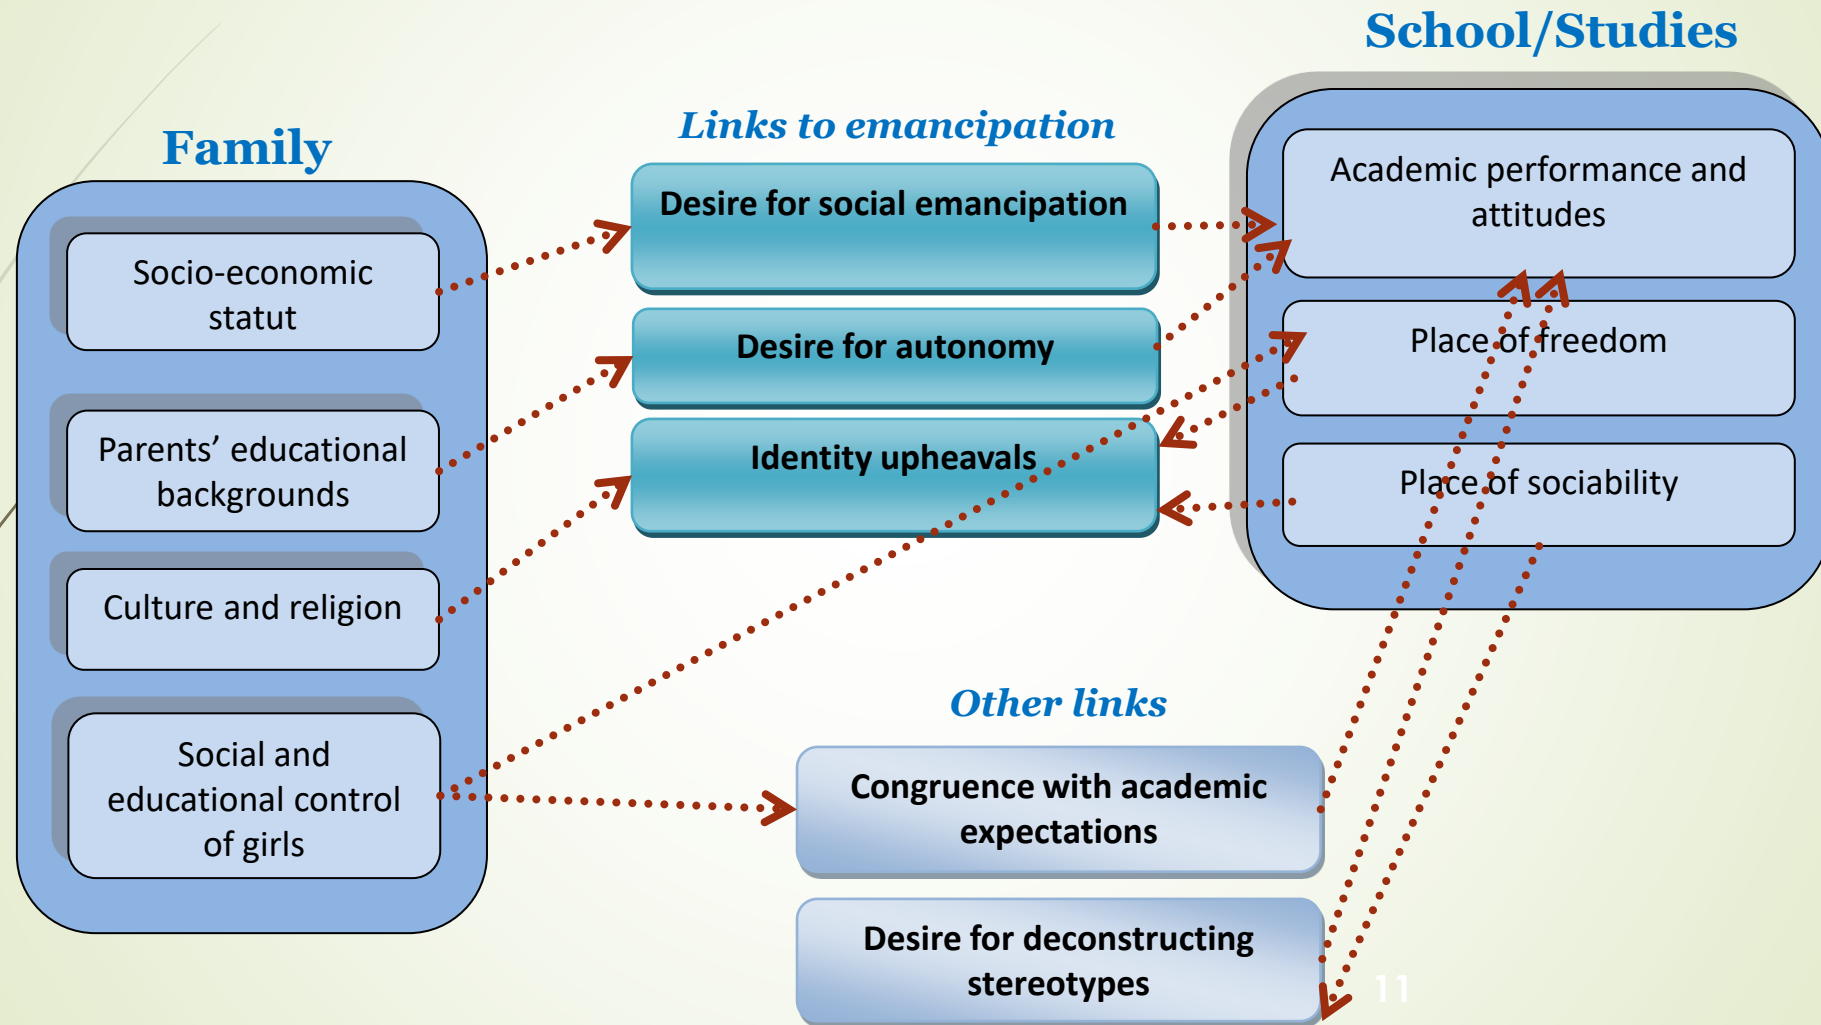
School/Studies

Links to emancipation

Family

Socio-economic statut

Parents' educational backgrounds

Culture and religion

Social and educational control of girls

Desire for social emancipation

Desire for autonomy

Identity upheavals

Academic performance and attitudes

Place of freedom

Place of sociability

Other links

Congruence with academic expectations

Desire for deconstructing stereotypes

11